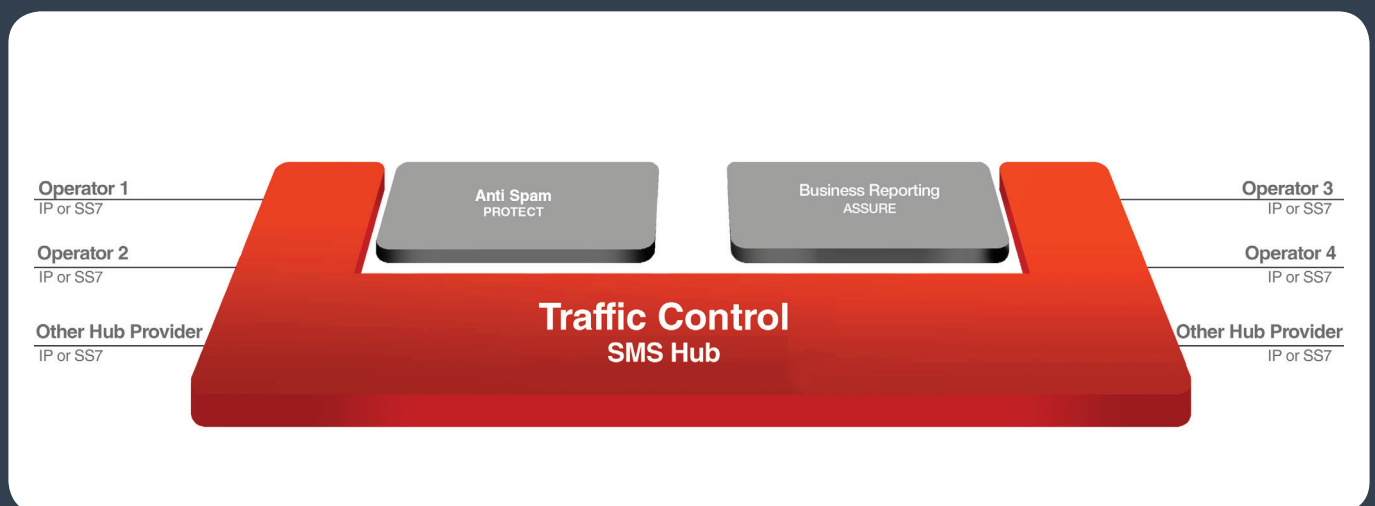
Operator 1
IP or SS7

Operator 2
IP or SS7

Other Hub Provider
IP or SS7

Anti Spam
PROTECT

Business Reporting
ASSURE

Traffic Control
SMS Hub

Operator 3
IP or SS7

Operator 4
IP or SS7

Other Hub Provider
IP or SS7